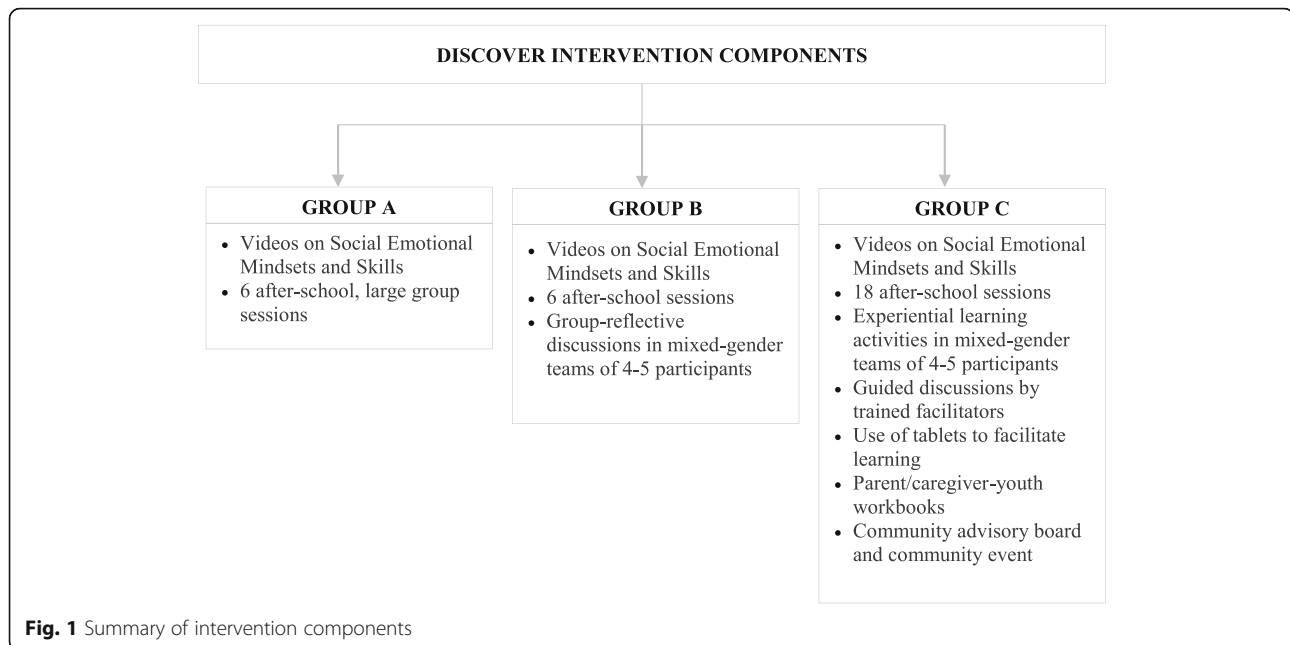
DISCOVER INTERVENTION COMPONENTS

GROUP A

- Videos on Social Emotional Mindsets and Skills
- 6 after-school, large group sessions

GROUP B

- Videos on Social Emotional Mindsets and Skills
- 6 after-school sessions
- Group-reflective discussions in mixed-gender teams of 4-5 participants

GROUP C

- Videos on Social Emotional Mindsets and Skills
- 18 after-school sessions
- Experiential learning activities in mixed-gender teams of 4-5 participants
- Guided discussions by trained facilitators
- Use of tablets to facilitate learning
- Parent/caregiver-youth workbooks
- Community advisory board and community event

Fig. 1 Summary of intervention components